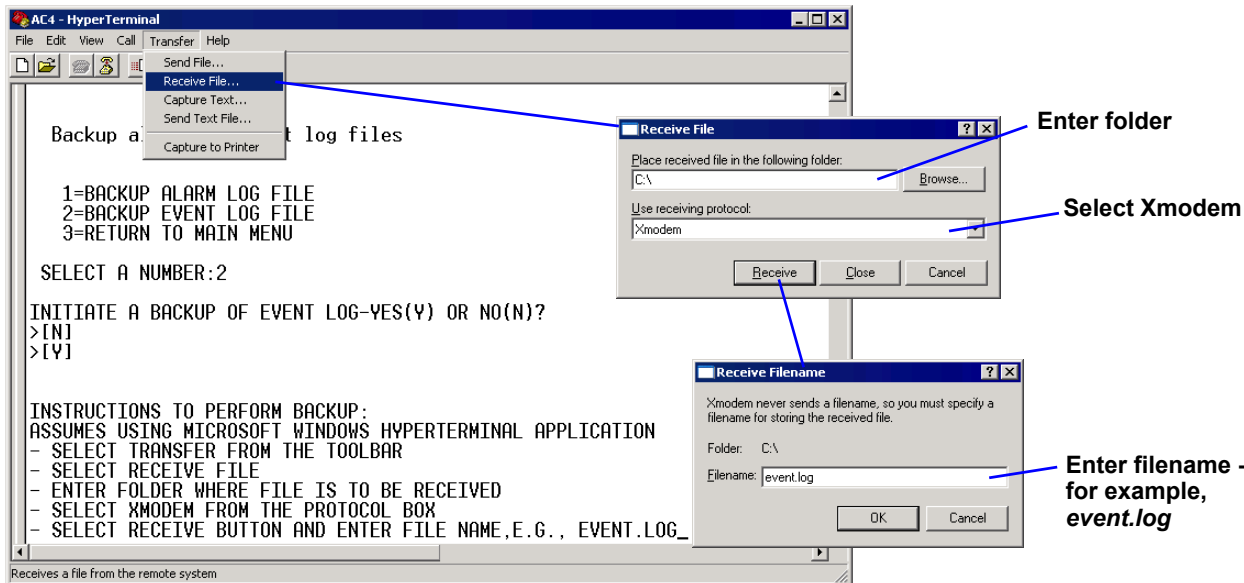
AC4 - HyperTerminal

File Edit View Call Transfer Help

Send File...
Receive File...
Capture Text...
Send Text File...
Capture to Printer

Backup a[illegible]t log files

1=BACKUP ALARM LOG FILE
2=BACKUP EVENT LOG FILE
3=RETURN TO MAIN MENU

SELECT A NUMBER:2

INITIATE A BACKUP OF EVENT LOG-YES(Y) OR NO(N)?
>[N]
>[Y]

INSTRUCTIONS TO PERFORM BACKUP:
ASSUMES USING MICROSOFT WINDOWS HYPERTERMINAL APPLICATION
- SELECT TRANSFER FROM THE TOOLBAR
- SELECT RECEIVE FILE
- ENTER FOLDER WHERE FILE IS TO BE RECEIVED
- SELECT XMODEM FROM THE PROTOCOL BOX
- SELECT RECEIVE BUTTON AND ENTER FILE NAME,E.G., EVENT.LOG_

Receives a file from the remote system

Receive File
Place received file in the following folder:
C:\
Browse...
Use receiving protocol:
Xmodem
Receive Close Cancel

Enter folder

Select Xmodem

Receive Filename
Xmodem never sends a filename, so you must specify a filename for storing the received file.
Folder: C:\
Filename: event.log
OK Cancel

Enter filename - for example, event.log